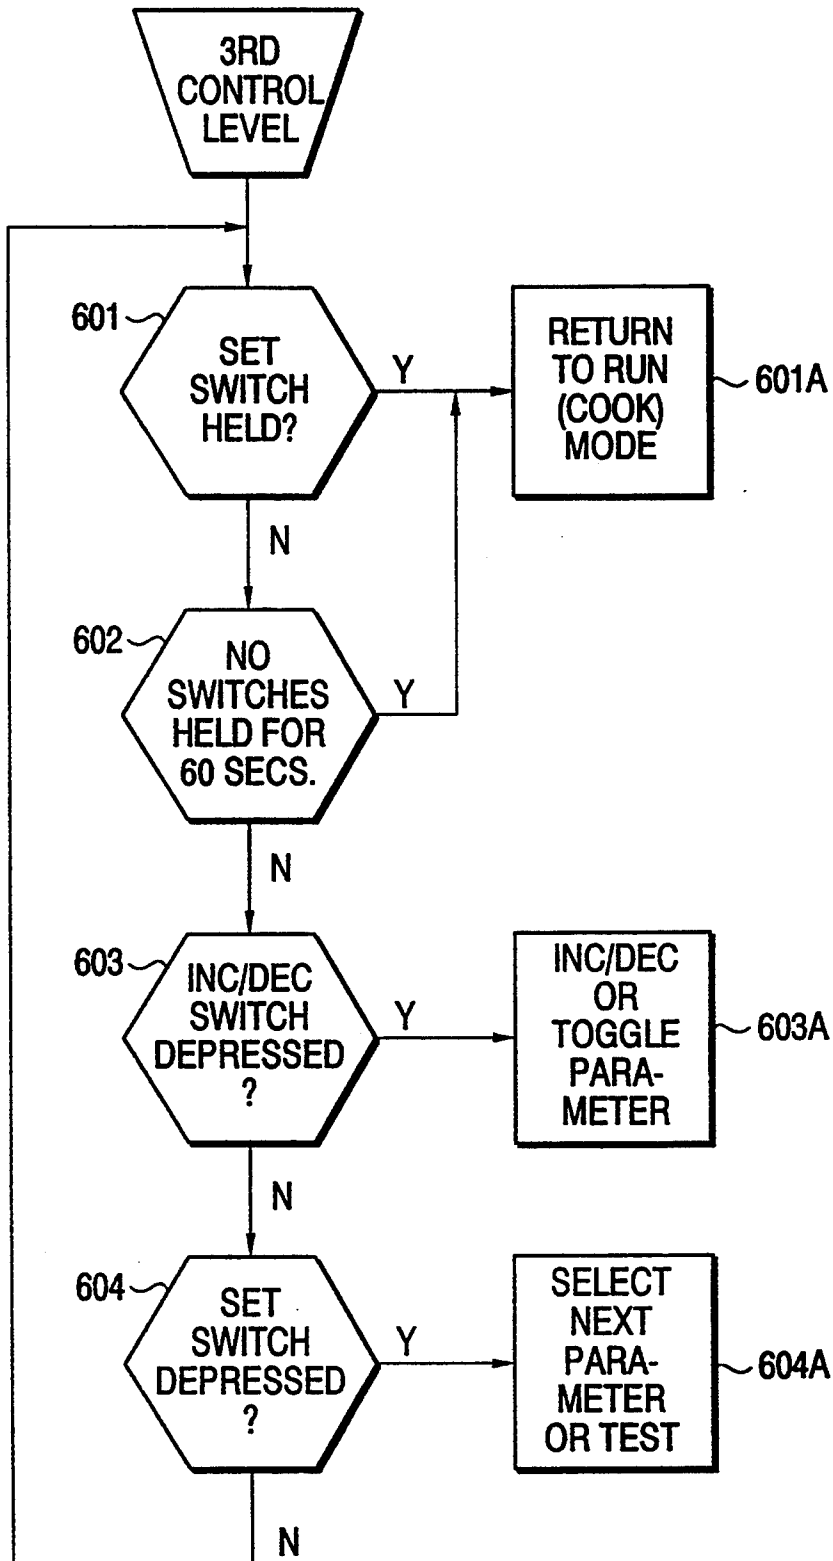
3RD CONTROL LEVEL

601

SET SWITCH HELD?

Y

RETURN TO RUN (COOK) MODE

601A

N

602

NO SWITCHES HELD FOR 60 SECS.

Y

N

603

INC/DEC SWITCH DEPRESSED ?

Y

INC/DEC OR TOGGLE PARA-METER

603A

N

604

SET SWITCH DEPRESSED ?

Y

SELECT NEXT PARA-METER OR TEST

604A

N